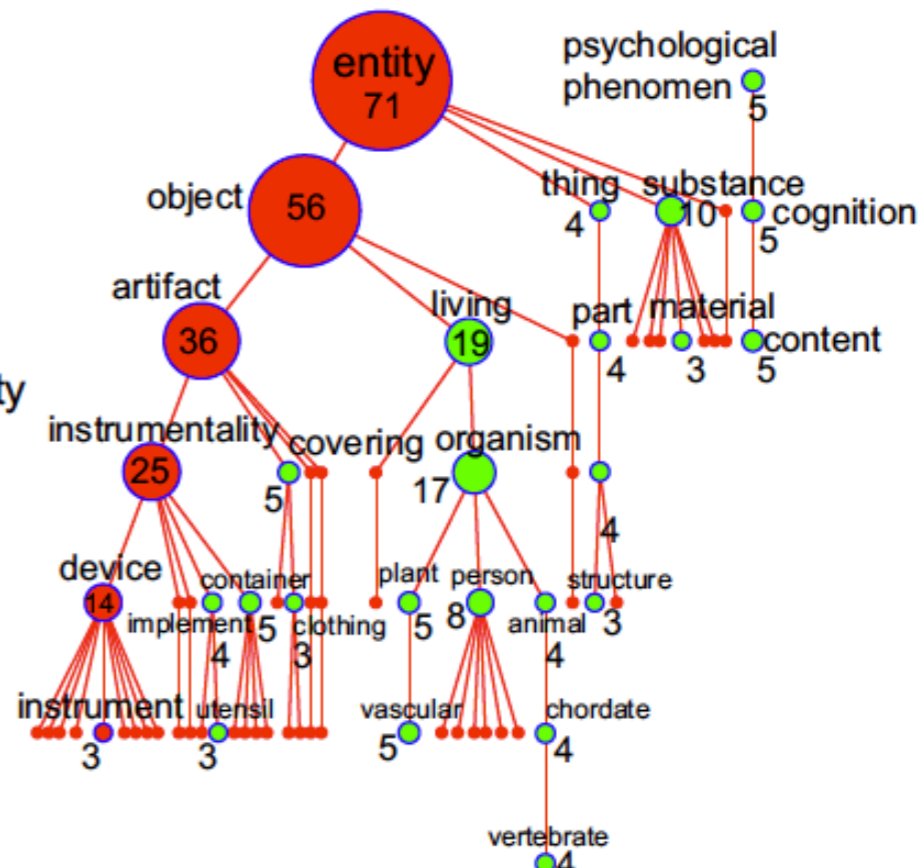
entity
71
psychological phenomen
5
object
56
thing
4
substance
10
cognition
5
artifact
36
living
19
part
4
material
3
content
5
ty
instrumentality
25
covering
5
organism
17
4
device
14
container
5
implement
4
clothing
3
plant
5
person
8
animal
4
structure
3
instrument
3
utensil
3
vascular
5
chordate
4
vertebrate
4